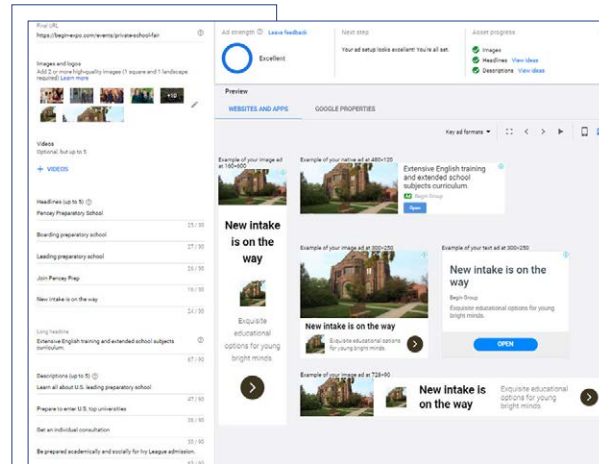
Final URL
https://beginexpo.com/events/privateschool-fair

Images and logos
Add 2 or more high-quality images (1 square and 1 landscape required) Learn more

+10

Videos
Optional, but up to 5

+ VIDEOS

Headlines (up to 5)
Fencey Preparatory School
25 / 30
Boarding preparatory school
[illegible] / 30
Leading preparatory school
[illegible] / 30
Join Fencey Prep
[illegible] / 30
New intake is on the way
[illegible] / 30

Long headline
Extensive English training and extended school subjects curriculum.
67 / 90

Descriptions (up to 5)
Learn all about U.S. leading preparatory school
47 / 90
Prepare to enter U.S. top universities
38 / 90
Get an individual consultation
30 / 90
Be prepared academically and socially for Ivy League admission.

Ad strength Leave feedback
Excellent

Next step
Your ad setup looks excellent! You're all set.

Asset progress
Images
Headlines View ideas
Descriptions View ideas

Preview
WEBSITES AND APPS
GOOGLE PROPERTIES

Key ad formats

Example of your image ad at 160x600
New intake is on the way
Exquisite educational options for young bright minds.

Example of your native ad at 480x120
Extensive English training and extended school subjects curriculum.
Begin Group
Open

Example of your image ad at 300x250
New intake is on the way
Exquisite educational options for young bright minds.

Example of your text ad at 300x250
New intake is on the way
Begin Group
Exquisite educational options for young bright minds.
OPEN

Example of your image ad at 728x90
New intake is on the way
Exquisite educational options for young bright minds.